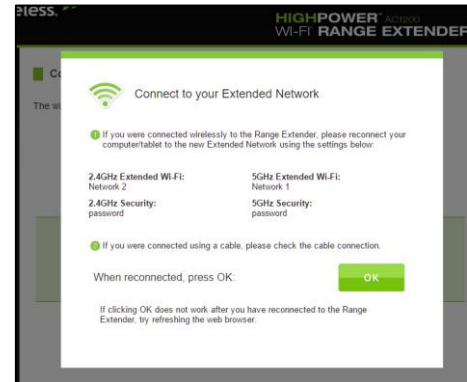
eless.

HIGHPOWER AC1200
WI-FI RANGE EXTENDER

Co

The w

Connect to your Extended Network

If you were connected wirelessly to the Range Extender, please reconnect your computer/tablet to the new Extended Network using the settings below:

2.4GHz Extended Wi-Fi:
Network 2

5GHz Extended Wi-Fi:
Network 1

2.4GHz Security:
password

5GHz Security:
password

If you were connected using a cable, please check the cable connection.

When reconnected, press OK:

OK

If clicking OK does not work after you have reconnected to the Range Extender, try refreshing the web browser.